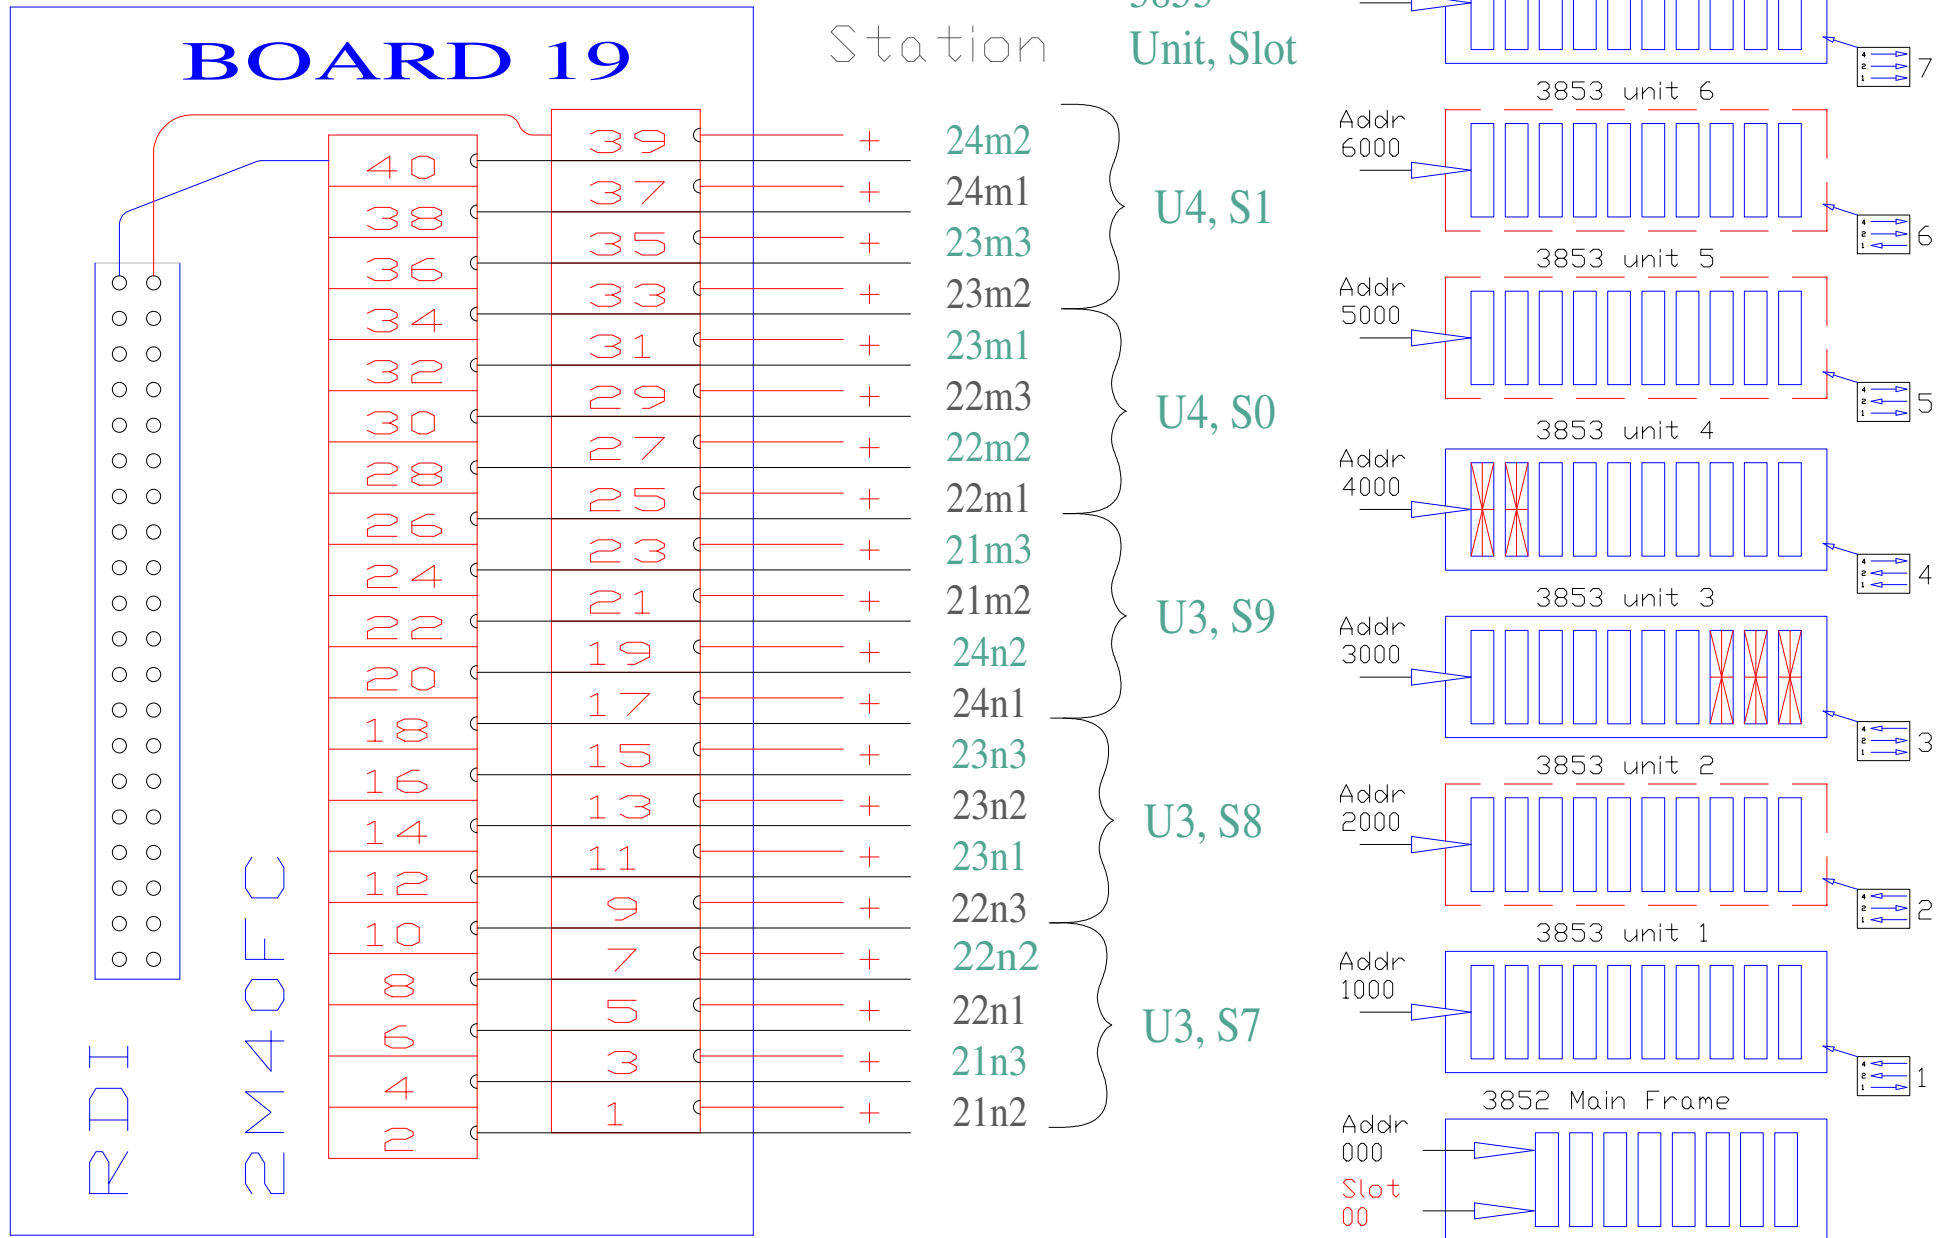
BOARD 19

Station

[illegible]
Unit, Slot

40
38
36
34
32
30
28
26
24
22
20
18
16
14
12
10
8
6
4
2

39
37
35
33
31
29
27
25
23
21
19
17
15
13
11
9
7
5
3
1

24m2
24m1
23m3
23m2
23m1
22m3
22m2
22m1
21m3
21m2
24n2
24n1
23n3
23n2
23n1
22n3
22n2
22n1
21n3
21n2

U4, S1
U4, S0
U3, S9
U3, S8
U3, S7

RDI
2M40FC

7
3853 unit 6
Addr
6000
6
3853 unit 5
Addr
5000
5
3853 unit 4
Addr
4000
4
3853 unit 3
Addr
3000
3
3853 unit 2
Addr
2000
2
3853 unit 1
Addr
1000
1
3852 Main Frame
Addr
000
Slot
00